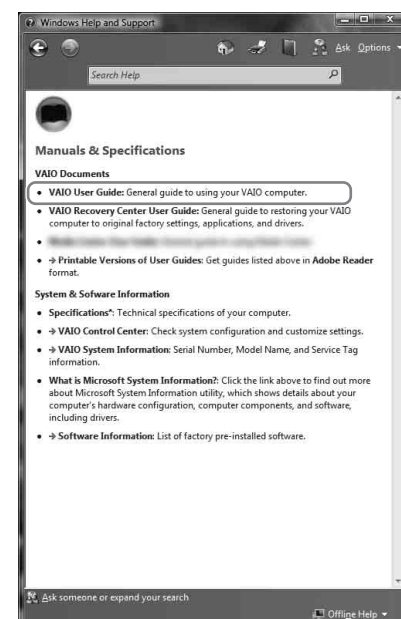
Windows Help and Support

Ask Options

Search Help

Manuals & Specifications

VAIO Documents

• VAIO User Guide: General guide to using your VAIO computer.

• VAIO Recovery Center User Guide: General guide to restoring your VAIO computer to original factory settings, applications, and drivers.

• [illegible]

• → Printable Versions of User Guides: Get guides listed above in Adobe Reader format.

System & Sofware Information

• Specifications*: Technical specifications of your computer.

• → VAIO Control Center: Check system configuration and customize settings.

• → VAIO System Information: Serial Number, Model Name, and Service Tag information.

• What is Microsoft System Information?: Click the link above to find out more about Microsoft System Information utility, which shows details about your computer's hardware configuration, computer components, and software, including drivers.

• → Software Information: List of factory pre-installed software.

Ask someone or expand your search

Offline Help